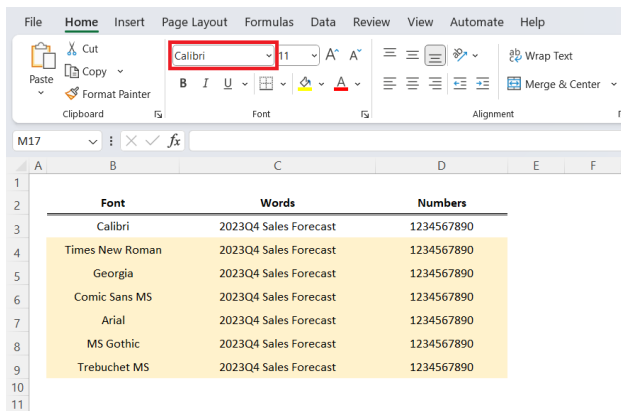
File Home Insert Page Layout Formulas Data Review View Automate Help

Paste
Cut
Copy
Format Painter
Clipboard

Calibri
11
B I U
A
Font

Wrap Text
Merge & Center
Alignment

M17
fx

| | A | B | C | D | E | F |
|---|---|---|---|---|---|---|
| 1 | | | | | | |
| 2 | | Font | Words | Numbers | | |
| 3 | | Calibri | 2023Q4 Sales Forecast | 1234567890 | | |
| 4 | | Times New Roman | 2023Q4 Sales Forecast | 1234567890 | | |
| 5 | | Georgia | 2023Q4 Sales Forecast | 1234567890 | | |
| 6 | | Comic Sans MS | 2023Q4 Sales Forecast | 1234567890 | | |
| 7 | | Arial | 2023Q4 Sales Forecast | 1234567890 | | |
| 8 | | MS Gothic | 2023Q4 Sales Forecast | 1234567890 | | |
| 9 | | Trebuchet MS | 2023Q4 Sales Forecast | 1234567890 | | |
| 10 | | | | | | |
| 11 | | | | | | |